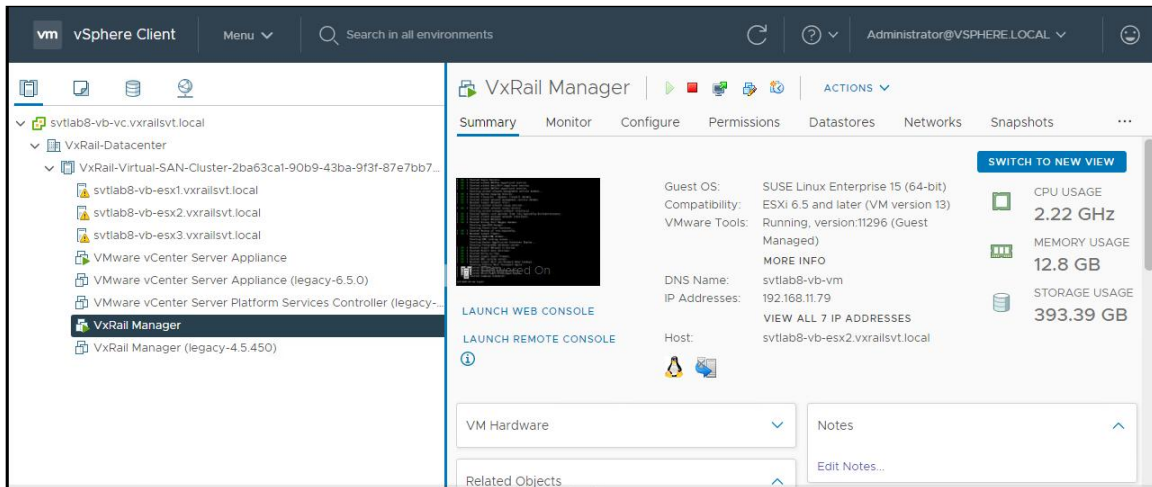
vm vSphere Client Menu ∨ Search in all environments Administrator@VSPHERE.LOCAL ∨

svtlab8-vb-vc.vxrailsvt.local
VxRail-Datacenter
VxRail-Virtual-SAN-Cluster-2ba63ca1-90b9-43ba-9f3f-87e7bb7...
svtlab8-vb-esx1.vxrailsvt.local
svtlab8-vb-esx2.vxrailsvt.local
svtlab8-vb-esx3.vxrailsvt.local
VMware vCenter Server Appliance
VMware vCenter Server Appliance (legacy-6.5.0)
VMware vCenter Server Platform Services Controller (legacy-...
VxRail Manager
VxRail Manager (legacy-4.5.450)

VxRail Manager ACTIONS ∨

Summary Monitor Configure Permissions Datastores Networks Snapshots ...

SWITCH TO NEW VIEW

Powered On

Guest OS: SUSE Linux Enterprise 15 (64-bit)
Compatibility: ESXi 6.5 and later (VM version 13)
VMware Tools: Running, version:11296 (Guest Managed)
MORE INFO
DNS Name: svtlab8-vb-vm
IP Addresses: 192.168.11.79
VIEW ALL 7 IP ADDRESSES
Host: svtlab8-vb-esx2.vxrailsvt.local

LAUNCH WEB CONSOLE
LAUNCH REMOTE CONSOLE

CPU USAGE
2.22 GHz
MEMORY USAGE
12.8 GB
STORAGE USAGE
393.39 GB

VM Hardware
Related Objects

Notes
Edit Notes...